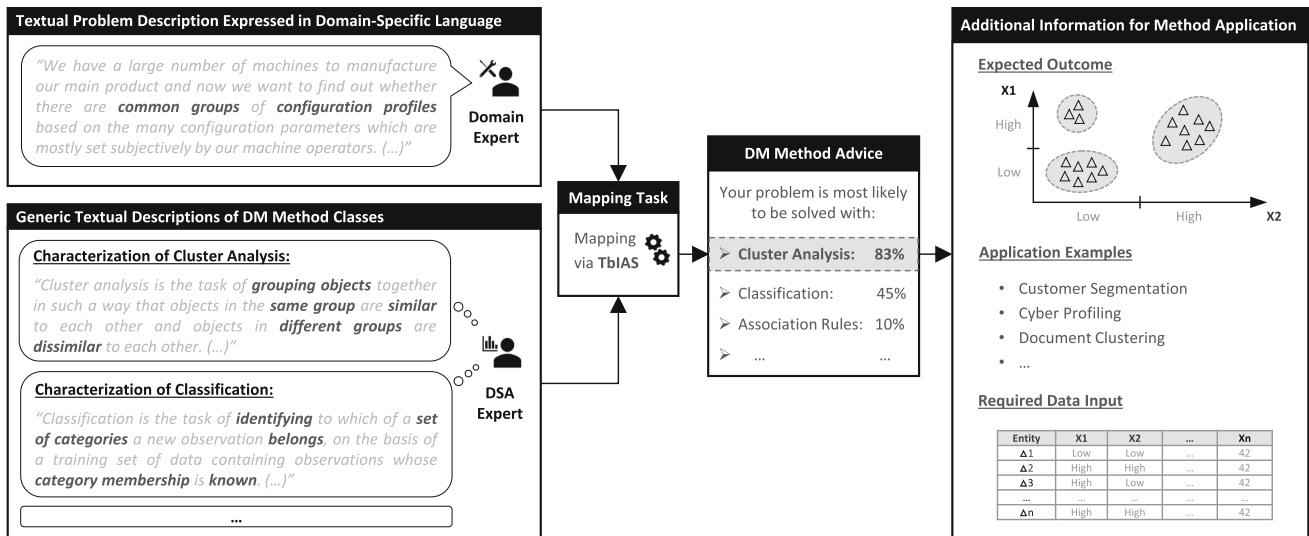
Textual Problem Description Expressed in Domain-Specific Language

"We have a large number of machines to manufacture our main product and now we want to find out whether there are **common groups** of **configuration profiles** based on the many configuration parameters which are mostly set subjectively by our machine operators. (...)"

Domain Expert

Generic Textual Descriptions of DM Method Classes

Characterization of Cluster Analysis:

"Cluster analysis is the task of **grouping objects** together in such a way that objects in the **same group** are **similar** to each other and objects in **different groups** are **dissimilar** to each other. (...)"

Characterization of Classification:

"Classification is the task of **identifying** to which of a **set of categories** a new observation **belongs**, on the basis of a training set of data containing observations whose **category membership** is **known**. (...)"

...

DSA Expert

Mapping Task

Mapping via TbIAS

DM Method Advice

Your problem is most likely to be solved with:

➢ Cluster Analysis: 83%
➢ Classification: 45%
➢ Association Rules: 10%
➢ ... ...

Additional Information for Method Application

Expected Outcome

X1
High
Low
Low
High
X2

Application Examples

• Customer Segmentation
• Cyber Profiling
• Document Clustering
• ...

Required Data Input

| Entity | X1 | X2 | ... | Xn |
|---|---|---|---|---|
| $\Delta$1 | Low | Low | ... | 42 |
| $\Delta$2 | High | High | ... | 42 |
| $\Delta$3 | High | Low | ... | 42 |
| ... | ... | ... | ... | ... |
| $\Delta$n | High | High | ... | 42 |